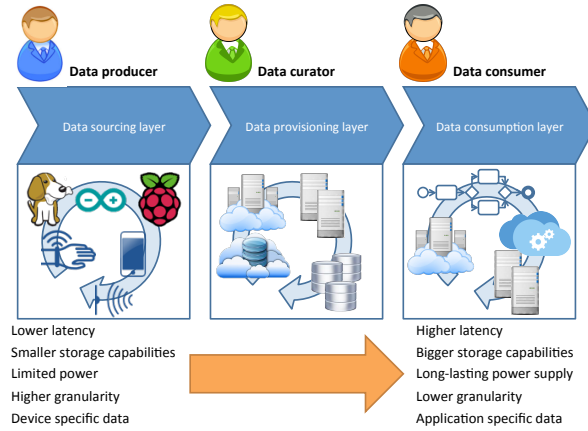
Data producer

Data curator

Data consumer

Data sourcing layer

Data provisioning layer

Data consumption layer

Lower latency
Smaller storage capabilities
Limited power
Higher granularity
Device specific data

Higher latency
Bigger storage capabilities
Long-lasting power supply
Lower granularity
Application specific data